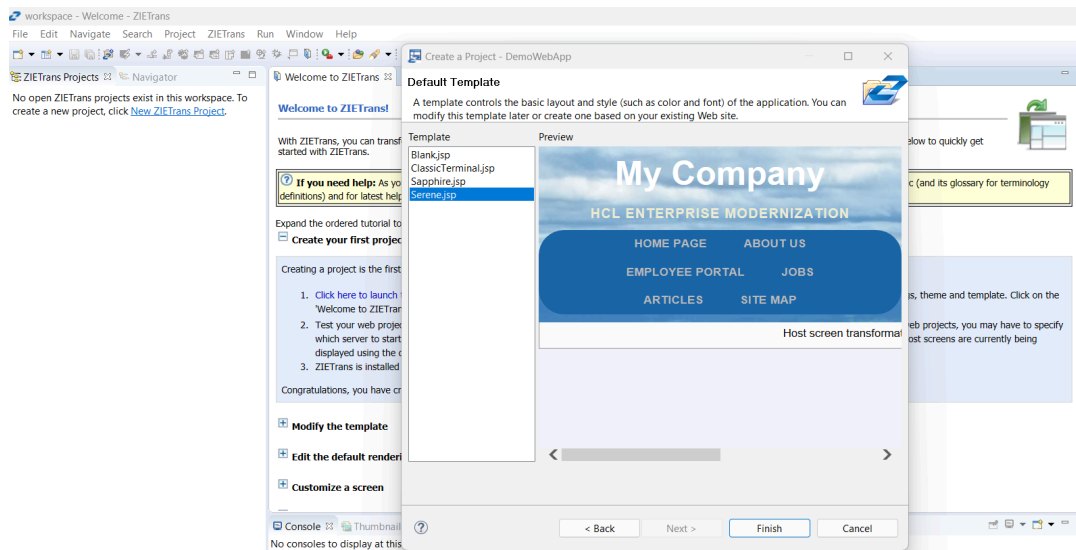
workspace - Welcome - ZIETrans

File Edit Navigate Search Project ZIETrans Run Window Help

ZIETrans Projects ☒ Navigator

No open ZIETrans projects exist in this workspace. To create a new project, click New ZIETrans Project.

Welcome to ZIETrans ☒

Welcome to ZIETrans!

With ZIETrans, you can transf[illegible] started with ZIETrans.

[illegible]elow to quickly get

If you need help: As yo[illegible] definitions) and for latest help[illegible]

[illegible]c (and its glossary for terminology

Expand the ordered tutorial to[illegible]

Create your first projec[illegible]

Creating a project is the first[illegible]

1. Click here to launch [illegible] 'Welcome to ZIETrar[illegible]

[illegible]s, theme and template. Click on the

2. Test your web projec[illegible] which server to start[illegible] displayed using the c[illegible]

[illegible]eb projects, you may have to specify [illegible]ost screens are currently being

3. ZIETrans is installed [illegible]

Congratulations, you have cr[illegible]

Modify the template

Edit the default renderi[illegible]

Customize a screen

Console ☒ Thumbnail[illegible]

No consoles to display at this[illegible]

Create a Project - DemoWebApp

Default Template

A template controls the basic layout and style (such as color and font) of the application. You can modify this template later or create one based on your existing Web site.

Template

Blank.jsp
ClassicTerminal.jsp
Sapphire.jsp
Serene.jsp

Preview

My Company

HCL ENTERPRISE MODERNIZATION

HOME PAGE ABOUT US
EMPLOYEE PORTAL JOBS
ARTICLES SITE MAP

Host screen transformat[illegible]

< Back Next > Finish Cancel